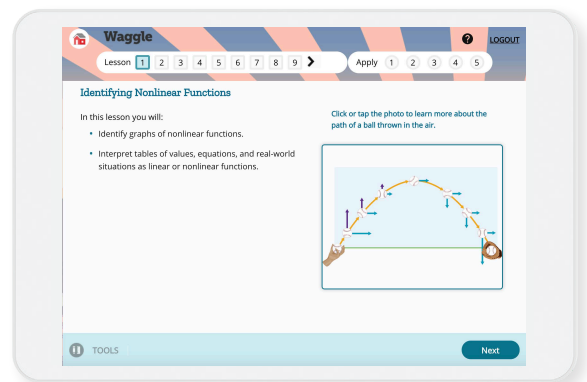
Waggle

?

LOGOUT

Lesson 1 2 3 4 5 6 7 8 9

Apply 1 2 3 4 5

Identifying Nonlinear Functions

In this lesson you will:

- Identify graphs of nonlinear functions.
- Interpret tables of values, equations, and real-world situations as linear or nonlinear functions.

Click or tap the photo to learn more about the path of a ball thrown in the air.

TOOLS

Next